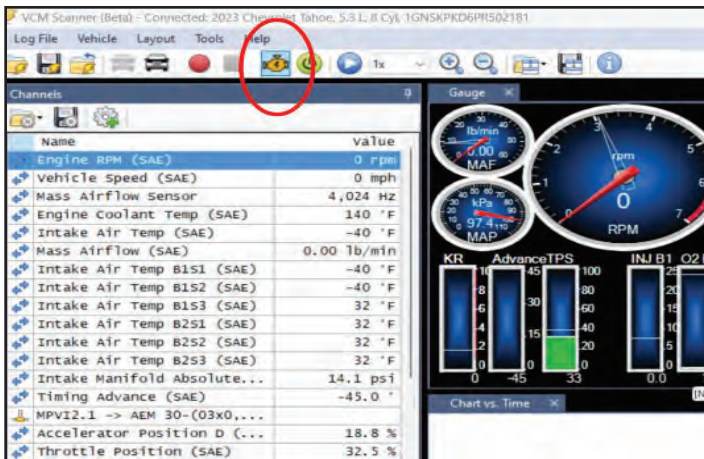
VCM Scanner (Beta) - Connected: 2023 Chevrolet Tahoe, 5.3 L, 8 Cyl, 1GNSKPKD6PR502181

Log File Vehicle Layout Tools Help

1x

Channels

Gauge

| Name | Value |
|---|---|
| Engine RPM (SAE) | 0 rpm |
| Vehicle Speed (SAE) | 0 mph |
| Mass Airflow Sensor | 4,024 Hz |
| Engine Coolant Temp (SAE) | 140 °F |
| Intake Air Temp (SAE) | -40 °F |
| Mass Airflow (SAE) | 0.00 lb/min |
| Intake Air Temp B1S1 (SAE) | -40 °F |
| Intake Air Temp B1S2 (SAE) | -40 °F |
| Intake Air Temp B1S3 (SAE) | 32 °F |
| Intake Air Temp B2S1 (SAE) | 32 °F |
| Intake Air Temp B2S2 (SAE) | 32 °F |
| Intake Air Temp B2S3 (SAE) | 32 °F |
| Intake Manifold Absolute... | 14.1 psi |
| Timing Advance (SAE) | -45.0 ° |
| MPVI2.1 -> AEM 30-(03x0,... | |
| Accelerator Position D (... | 18.8 % |
| Throttle Position (SAE) | 32.5 % |

lb/min 0.00 MAF

kPa 97.4 MAP

rpm 0 RPM

1 2 3 4 5 6 7

KR Advance TPS INJ B1 O2 B

10 8 6 4 2 0 0

45 30 15 0 -45

100 80 60 40 20 0 33

25 20 15 10 5 0 0.0

Chart vs. Time